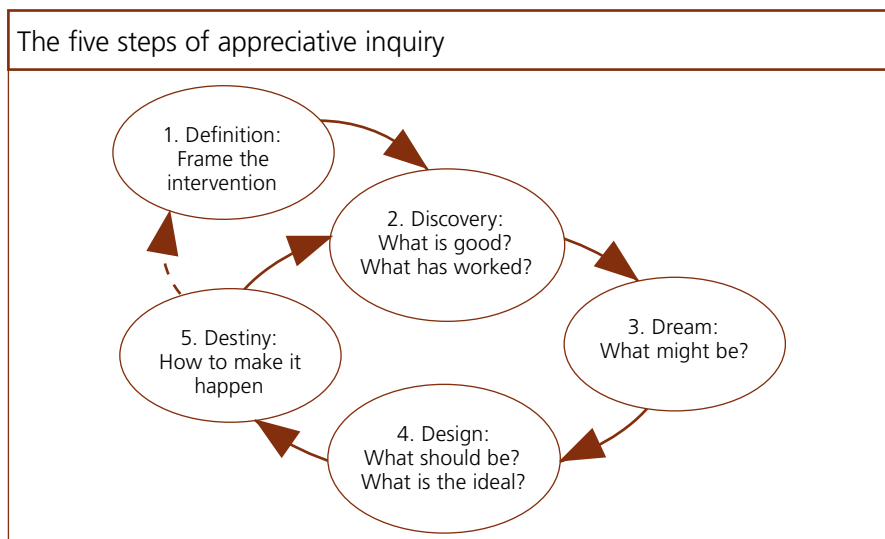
The five steps of appreciative inquiry

1. Definition: Frame the intervention

2. Discovery: What is good? What has worked?

3. Dream: What might be?

4. Design: What should be? What is the ideal?

5. Destiny: How to make it happen